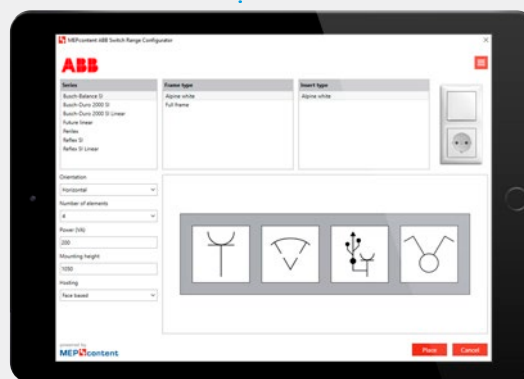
MEPcontent ABB Switch Range Configurator

ABB

Series
Busch-Balance SI
Busch-Duro 2000 SI
Busch-Duro 2000 SI Linear
Future linear
Perlea
Reflex SI
Reflex SI Linear

Frame type
Alpine white
Full frame

Insert type
Alpine white

Orientation
Horizontal
Number of elements
4
Power (VA)
200
Mounting height
1050
Hosting
Face based

powered by
MEPcontent

Place
Cancel